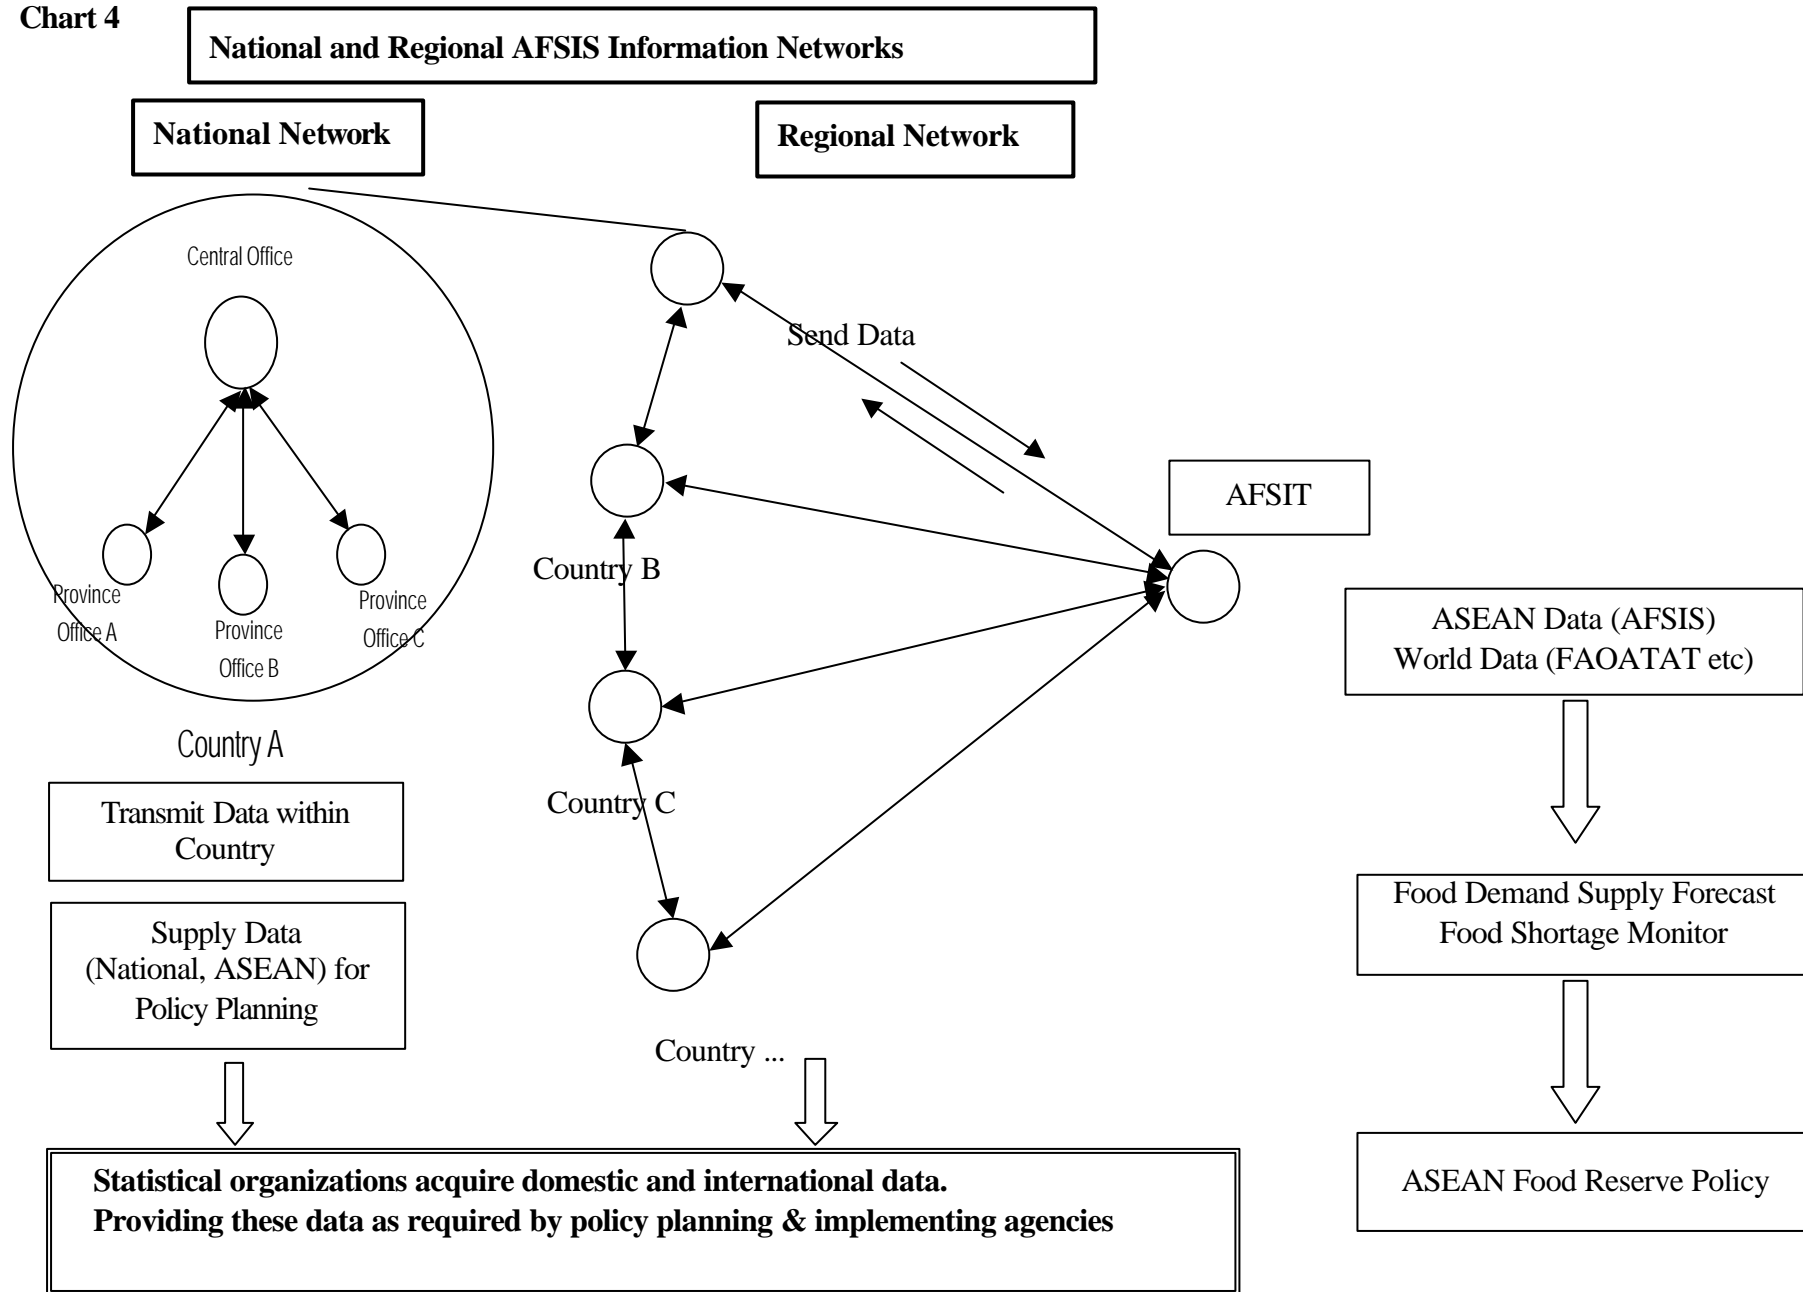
Chart 4

National and Regional AFSIS Information Networks

National Network

Regional Network

Central Office

Province Office A

Province Office B

Province Office C

Country A

Send Data

AFSIT

Country B

Country C

Country ...

ASEAN Data (AFSIS)
World Data (FAOATAT etc)

Transmit Data within Country

Supply Data (National, ASEAN) for Policy Planning

Food Demand Supply Forecast
Food Shortage Monitor

ASEAN Food Reserve Policy

Statistical organizations acquire domestic and international data.
Providing these data as required by policy planning & implementing agencies